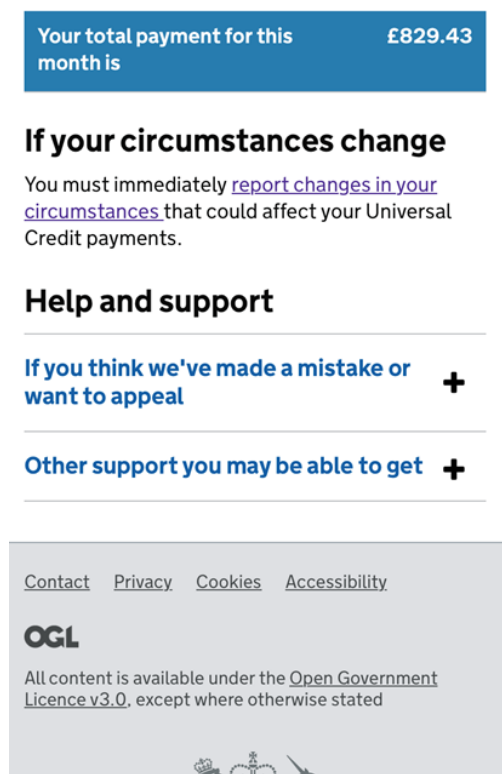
Your total payment for this month is £829.43

If your circumstances change

You must immediately report changes in your circumstances that could affect your Universal Credit payments.

Help and support

If you think we've made a mistake or want to appeal +

Other support you may be able to get +

Contact Privacy Cookies Accessibility

OGL

All content is available under the Open Government Licence v3.0, except where otherwise stated